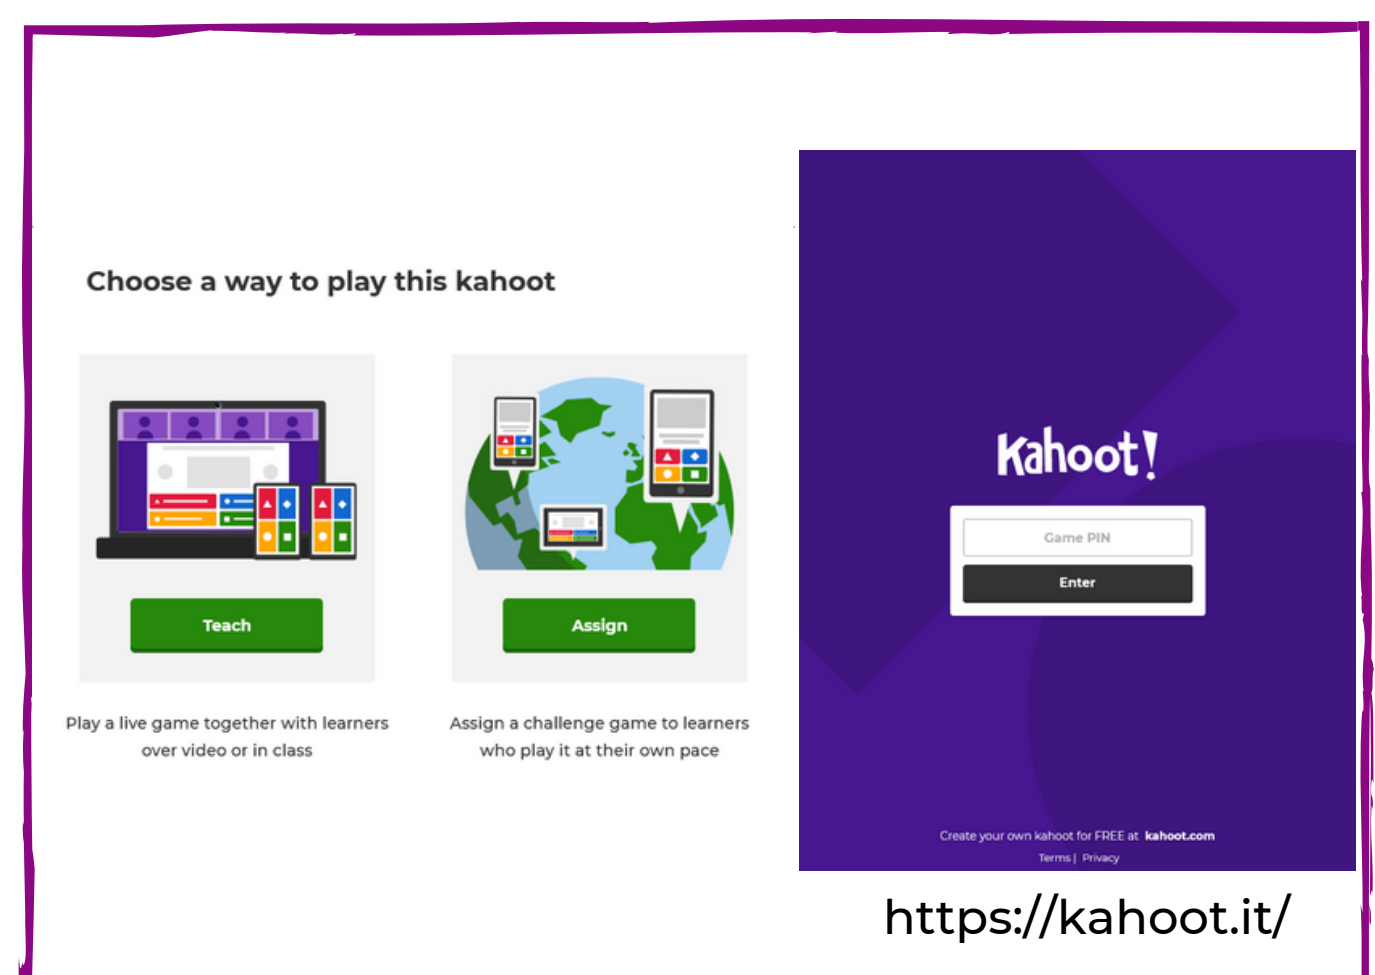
Choose a way to play this kahoot

Teach

Play a live game together with learners over video or in class

Assign

Assign a challenge game to learners who play it at their own pace

Kahoot!

Game PIN

Enter

Create your own kahoot for FREE at kahoot.com

Terms | Privacy

https://kahoot.it/